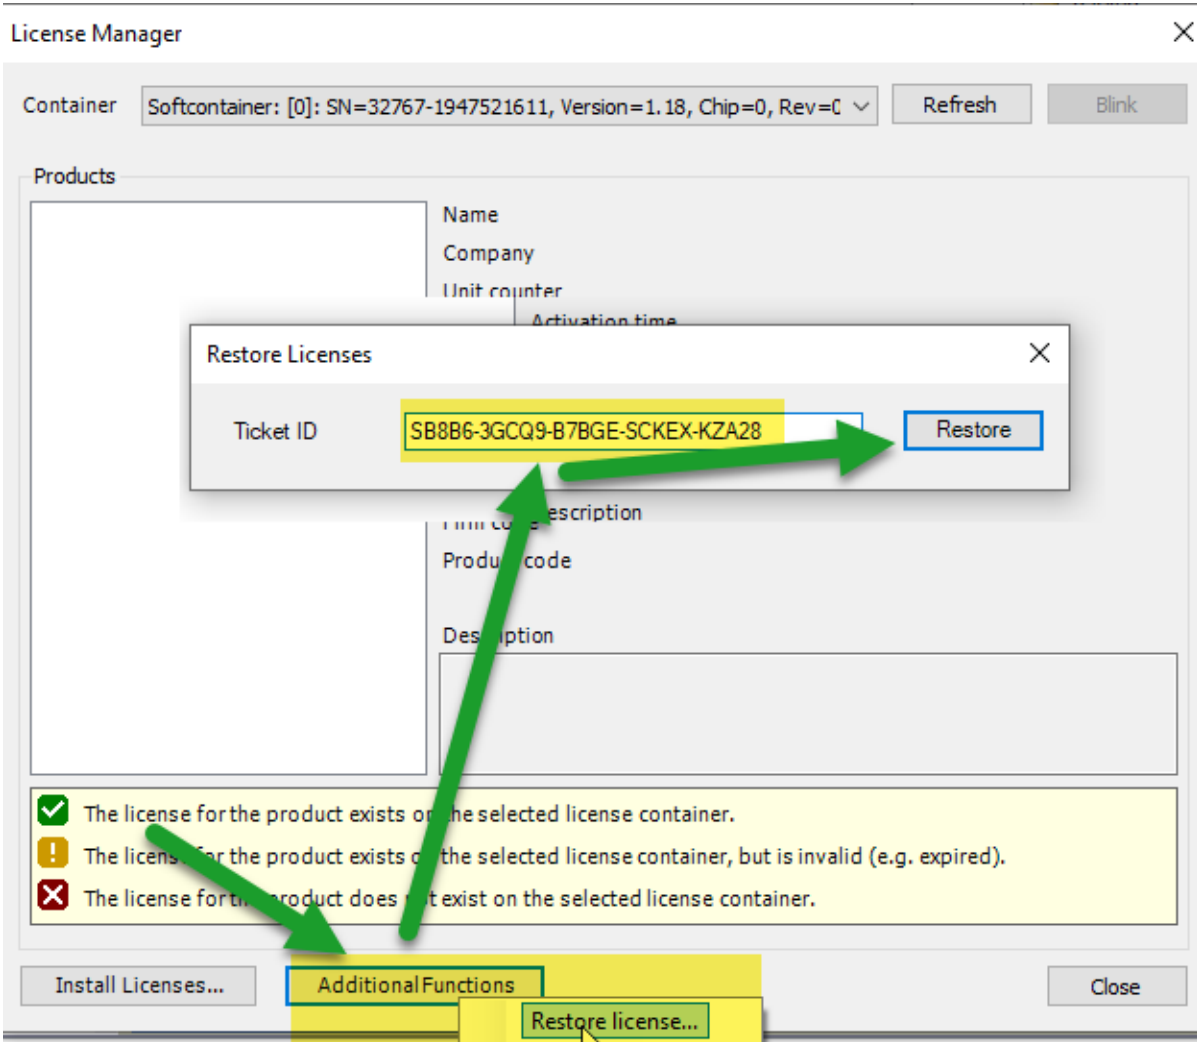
License Manager

Container Softcontainer: [0]: SN=32767-1947521611, Version=1.18, Chip=0, Rev=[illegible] Refresh Blink

Products

Name

Company

Unit counter

Activation time

Restore Licenses

Ticket ID SB8B6-3GCQ9-B7BGE-SCKEX-KZA28 Restore

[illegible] escription

Produ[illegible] code

Des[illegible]ption

The license for the product exists o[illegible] the selected license container.

The licens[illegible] for the product exists o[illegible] the selected license container, but is invalid (e.g. expired).

The license for t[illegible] product does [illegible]t exist on the selected license container.

Install Licenses... Additional Functions Close

Restore license...